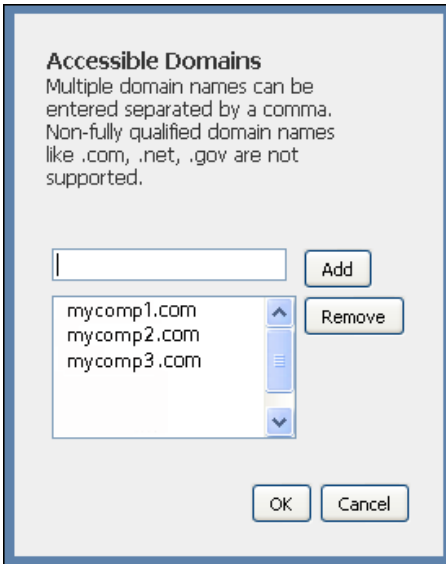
Accessible Domains
Multiple domain names can be entered separated by a comma. Non-fully qualified domain names like .com, .net, .gov are not supported.

Add

mycomp1.com
mycomp2.com
mycomp3.com

Remove

OK Cancel